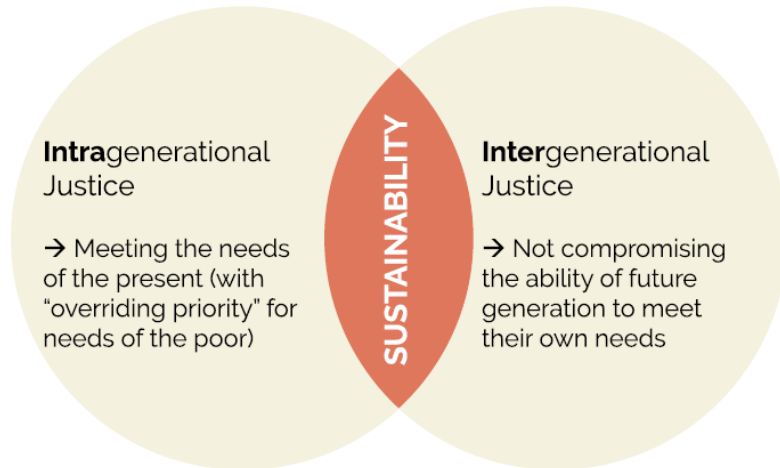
Intragenerational Justice

→ Meeting the needs of the present (with "overriding priority" for needs of the poor)

SUSTAINABILITY

Intergenerational Justice

→ Not compromising the ability of future generation to meet their own needs